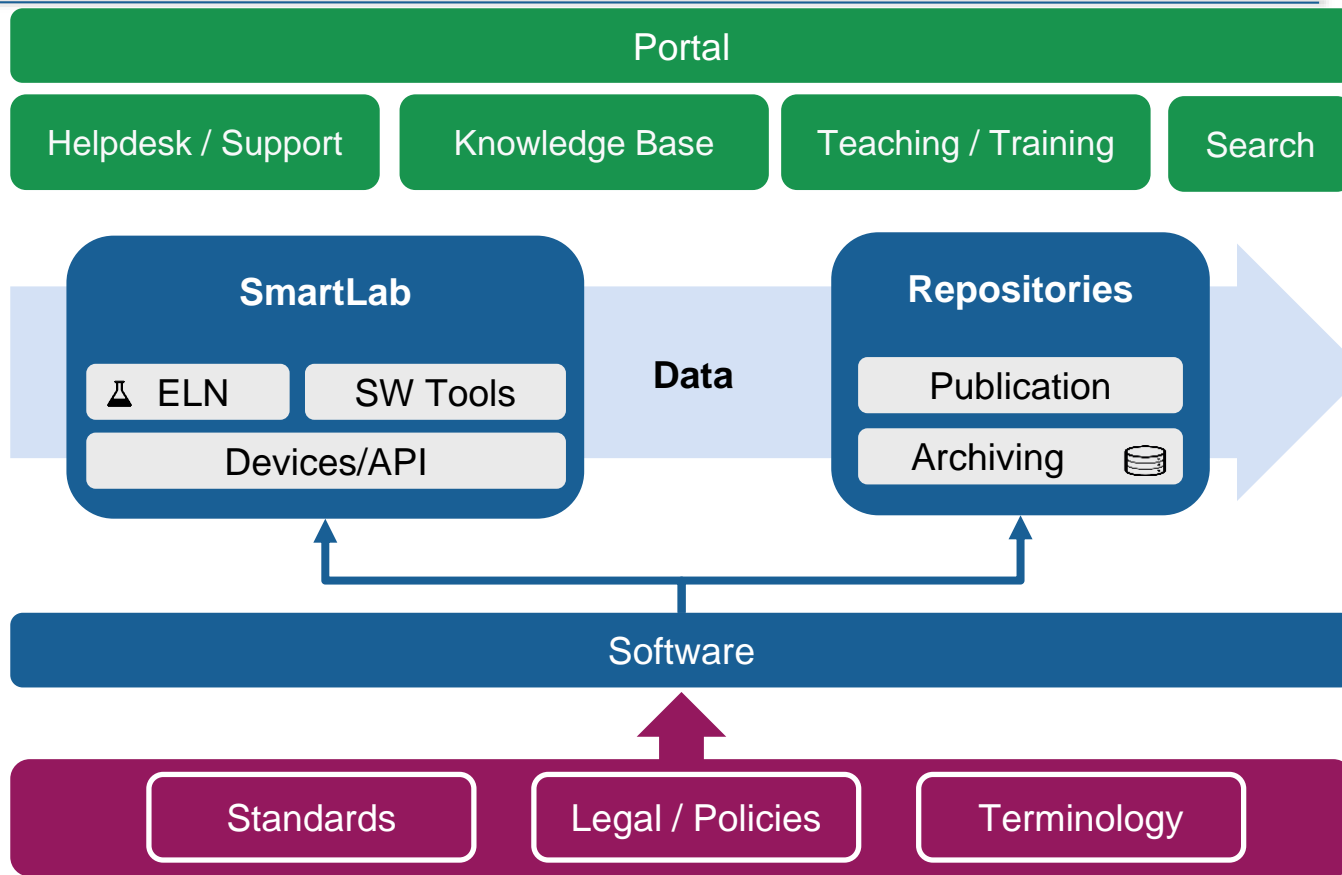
Portal

Helpdesk / Support

Knowledge Base

Teaching / Training

Search

SmartLab

ELN

SW Tools

Devices/API

Data

Repositories

Publication

Archiving

Software

Standards

Legal / Policies

Terminology